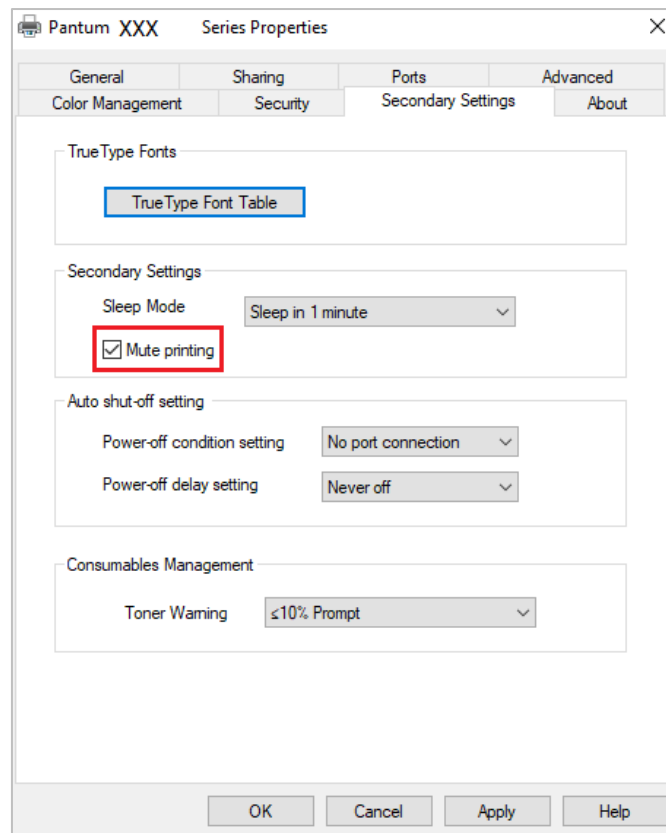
Pantum XXX Series Properties

General
Sharing
Ports
Advanced
Color Management
Security
Secondary Settings
About

TrueType Fonts

TrueType Font Table

Secondary Settings

Sleep Mode
Sleep in 1 minute

Mute printing

Auto shut-off setting

Power-off condition setting
No port connection

Power-off delay setting
Never off

Consumables Management

Toner Warning
≤10% Prompt

OK
Cancel
Apply
Help